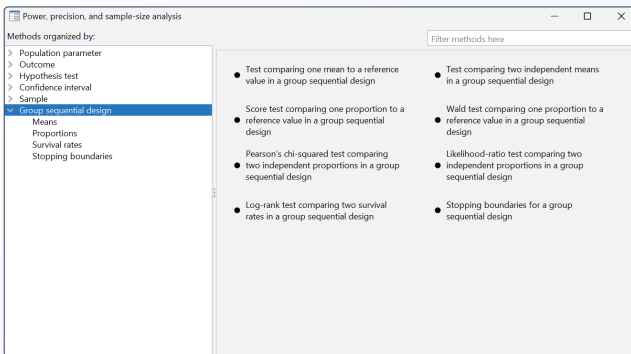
Power, precision, and sample-size analysis

Methods organized by:

Filter methods here

Population parameter
Outcome
Hypothesis test
Confidence interval
Sample
Group sequential design
Means
Proportions
Survival rates
Stopping boundaries

Test comparing one mean to a reference value in a group sequential design

Test comparing two independent means in a group sequential design

Score test comparing one proportion to a reference value in a group sequential design

Wald test comparing one proportion to a reference value in a group sequential design

Pearson's chi-squared test comparing two independent proportions in a group sequential design

Likelihood-ratio test comparing two independent proportions in a group sequential design

Log-rank test comparing two survival rates in a group sequential design

Stopping boundaries for a group sequential design